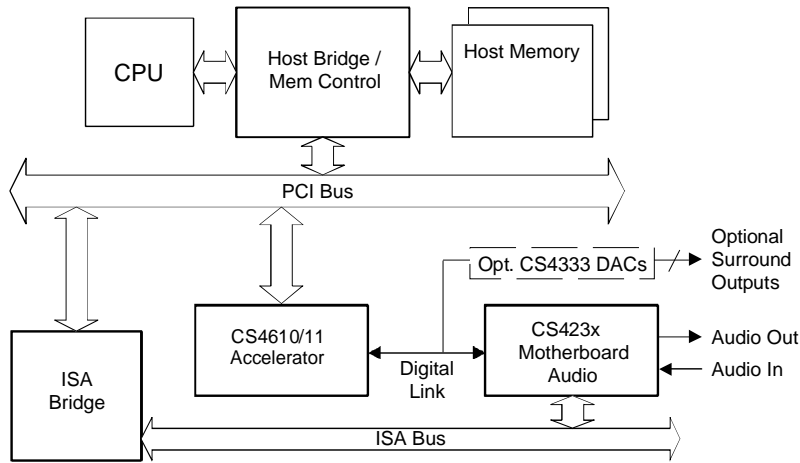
CPU

Host Bridge / Mem Control

Host Memory

PCI Bus

Opt. CS4333 DACs

Optional Surround Outputs

ISA Bridge

CS4610/11 Accelerator

Digital Link

CS423x Motherboard Audio

Audio Out

Audio In

ISA Bus